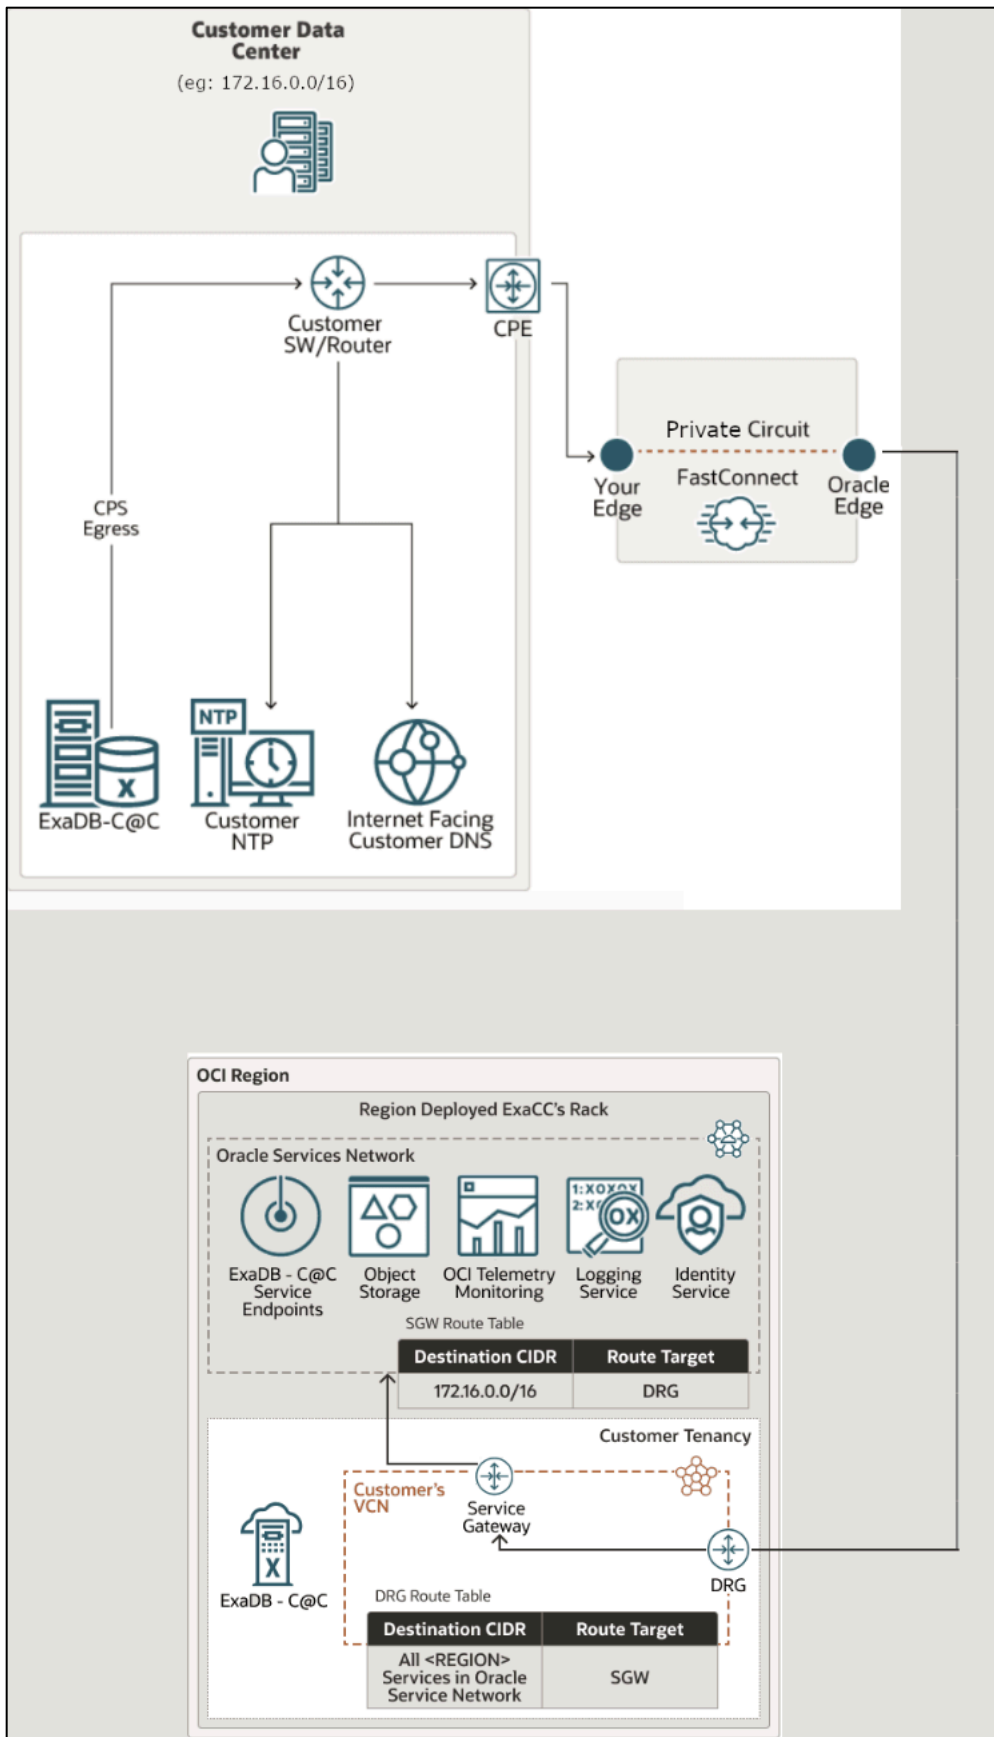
Customer Data Center
(eg: 172.16.0.0/16)

Customer SW/Router

CPE

CPS Egress

ExaDB-C@C

NTP

Customer NTP

Internet Facing Customer DNS

Private Circuit

FastConnect

Your Edge

Oracle Edge

OCI Region

Region Deployed ExaCC's Rack

Oracle Services Network

ExaDB - C@C Service Endpoints

Object Storage

OCI Telemetry Monitoring

1:XOXOX
2:X
OX

Logging Service

Identity Service

SGW Route Table

| Destination CIDR | Route Target |
|---|---|
| 172.16.0.0/16 | DRG |

Customer Tenancy

Customer's VCN

Service Gateway

ExaDB - C@C

DRG

DRG Route Table

| Destination CIDR | Route Target |
|---|---|
| All <REGION> Services in Oracle Service Network | SGW |